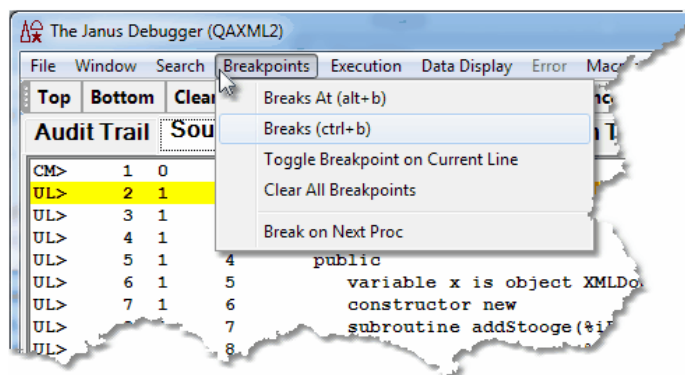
The Janus Debugger (QAXML2)

File Window Search Breakpoints Execution Data Display Error Macr

Top Bottom Clea

Audit Trail Sou

Breaks At (alt+b)
Breaks (ctrl+b)
Toggle Breakpoint on Current Line
Clear All Breakpoints
Break on Next Proc

CM> 1 0
UL> 2 1
UL> 3 1
UL> 4 1
UL> 5 1 4 public
UL> 6 1 5 variable x is object XMLDo
UL> 7 1 6 constructor new
UL> 7 subroutine addStooge(%i
UL> 8